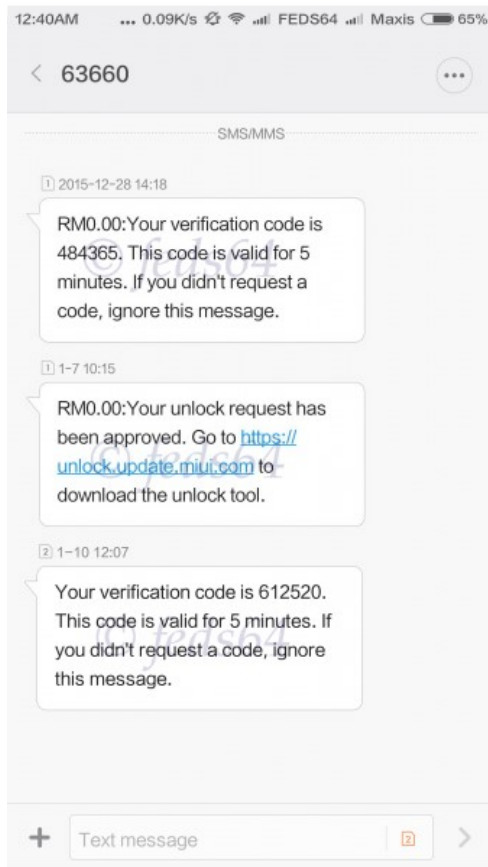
12:40AM ... 0.09K/s FEDS64 Maxis 65%

< 63660

SMS/MMS

1 2015-12-28 14:18

RM0.00:Your verification code is 484365. This code is valid for 5 minutes. If you didn't request a code, ignore this message.

© feds64

1 1-7 10:15

RM0.00:Your unlock request has been approved. Go to https://unlock.update.miui.com to download the unlock tool.

© feds64

2 1-10 12:07

Your verification code is 612520. This code is valid for 5 minutes. If you didn't request a code, ignore this message.

© feds64

+ Text message 2 >